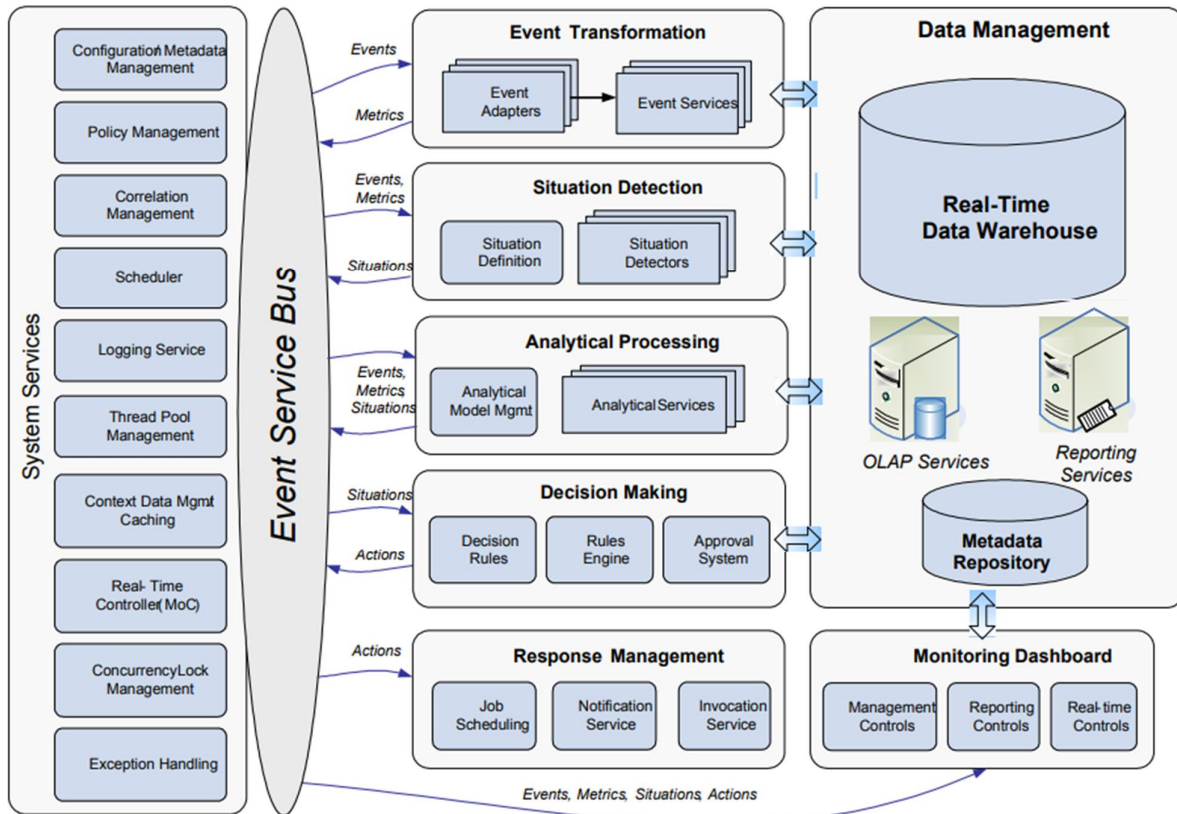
System Services

Configuration Metadata Management

Policy Management

Correlation Management

Scheduler

Logging Service

Thread Pool Management

Context Data Mgmt Caching

Real- Time Controller( MoC)

ConcurrencyLock Management

Exception Handling

Event Service Bus

Events

Metrics

Event Transformation

Event Adapters

Event Services

Events, Metrics

Situations

Situation Detection

Situation Definition

Situation Detectors

Events, Metrics Situations

Analytical Processing

Analytical Model Mgmt

Analytical Services

Situations

Actions

Decision Making

Decision Rules

Rules Engine

Approval System

Actions

Response Management

Job Scheduling

Notification Service

Invocation Service

Data Management

Real-Time Data Warehouse

OLAP Services

Reporting Services

Metadata Repository

Monitoring Dashboard

Management Controls

Reporting Controls

Real-time Controls

Events, Metrics, Situations, Actions